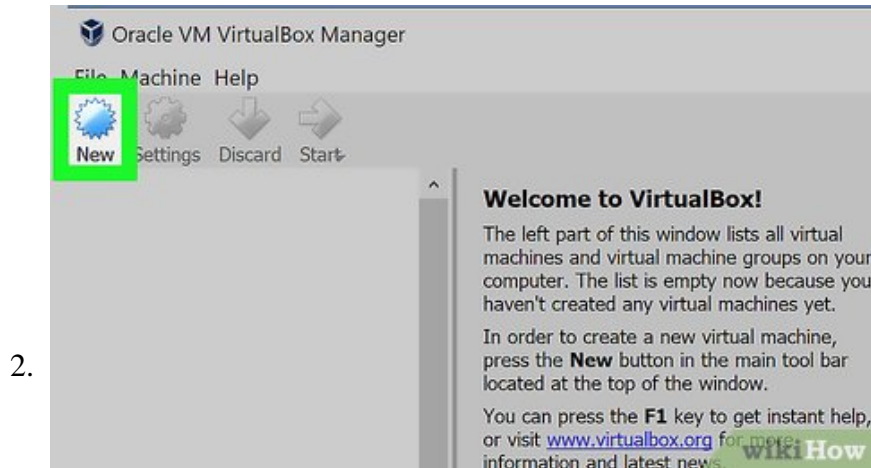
Oracle VM VirtualBox Manager

File Machine Help

New Settings Discard Start

Welcome to VirtualBox!

The left part of this window lists all virtual machines and virtual machine groups on your computer. The list is empty now because you haven't created any virtual machines yet.

In order to create a new virtual machine, press the **New** button in the main tool bar located at the top of the window.

You can press the **F1** key to get instant help, or visit www.virtualbox.org for more information and latest news.

2.

wikiHow